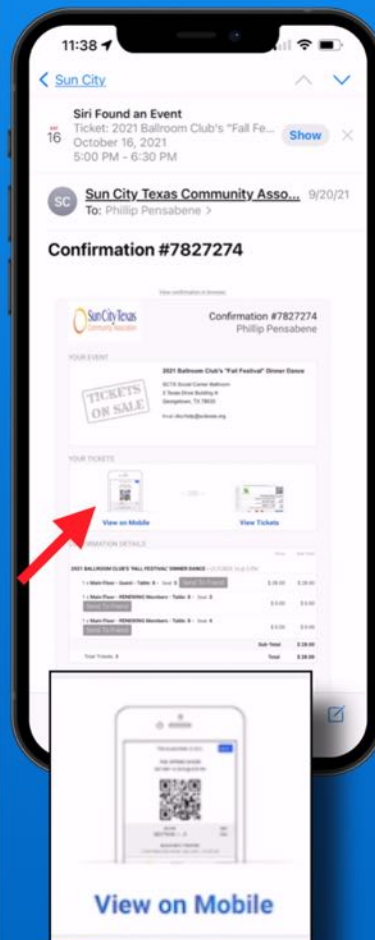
11:38

< Sun City

16

Siri Found an Event
Ticket: 2021 Ballroom Club's "Fall Fe...
October 16, 2021
5:00 PM - 6:30 PM

Show

SC

Sun City Texas Community Asso... 9/20/21
To: Phillip Pensabene >

Confirmation #7827274

View confirmation in browser

Sun City Texas Community Association

Confirmation #7827274
Phillip Pensabene

YOUR EVENT

TICKETS ON SALE

2021 Ballroom Club's "Fall Festival" Dinner Dance

SCTX Social Center Ballroom
2 Texas Drive Building A
Georgetown, TX 78633

Email: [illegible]

YOUR TICKETS

View on Mobile

View Tickets

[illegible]RMATION DETAILS

2021 BALLROOM CLUB'S "FALL FESTIVAL" DINNER DANCE - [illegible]

1 x Main Floor - Guest - Table: 9 - Seat: 9 Send To Friend $ 28.00 $ 28.00

1 x Main Floor - RENEWING Members - Table: 9 - Seat: 8 Send To Friend $ 0.00 $ 0.00

1 x Main Floor - RENEWING Members - Table: 9 - Seat: 7 Send To Friend $ 0.00 $ 0.00

Sub Total $ 28.00

Total Tickets: 3 Total $ 28.00

View on Mobile